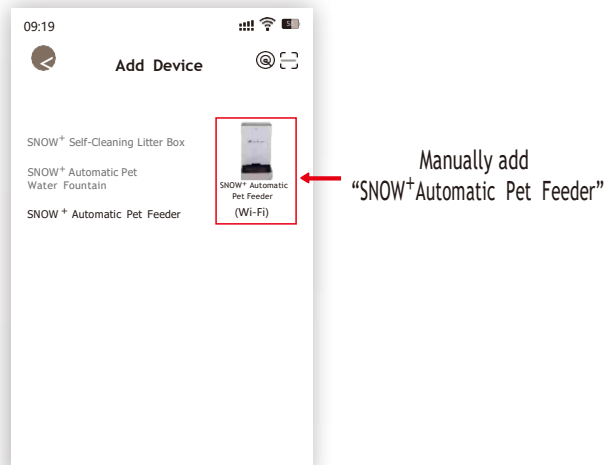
09:19

Add Device

SNOW$^+$ Self-Cleaning Litter Box

SNOW$^+$ Automatic Pet Water Fountain

SNOW$^+$ Automatic Pet Feeder

SNOW$^+$ Automatic Pet Feeder
(Wi-Fi)

Manually add
“SNOW$^+$Automatic Pet Feeder”